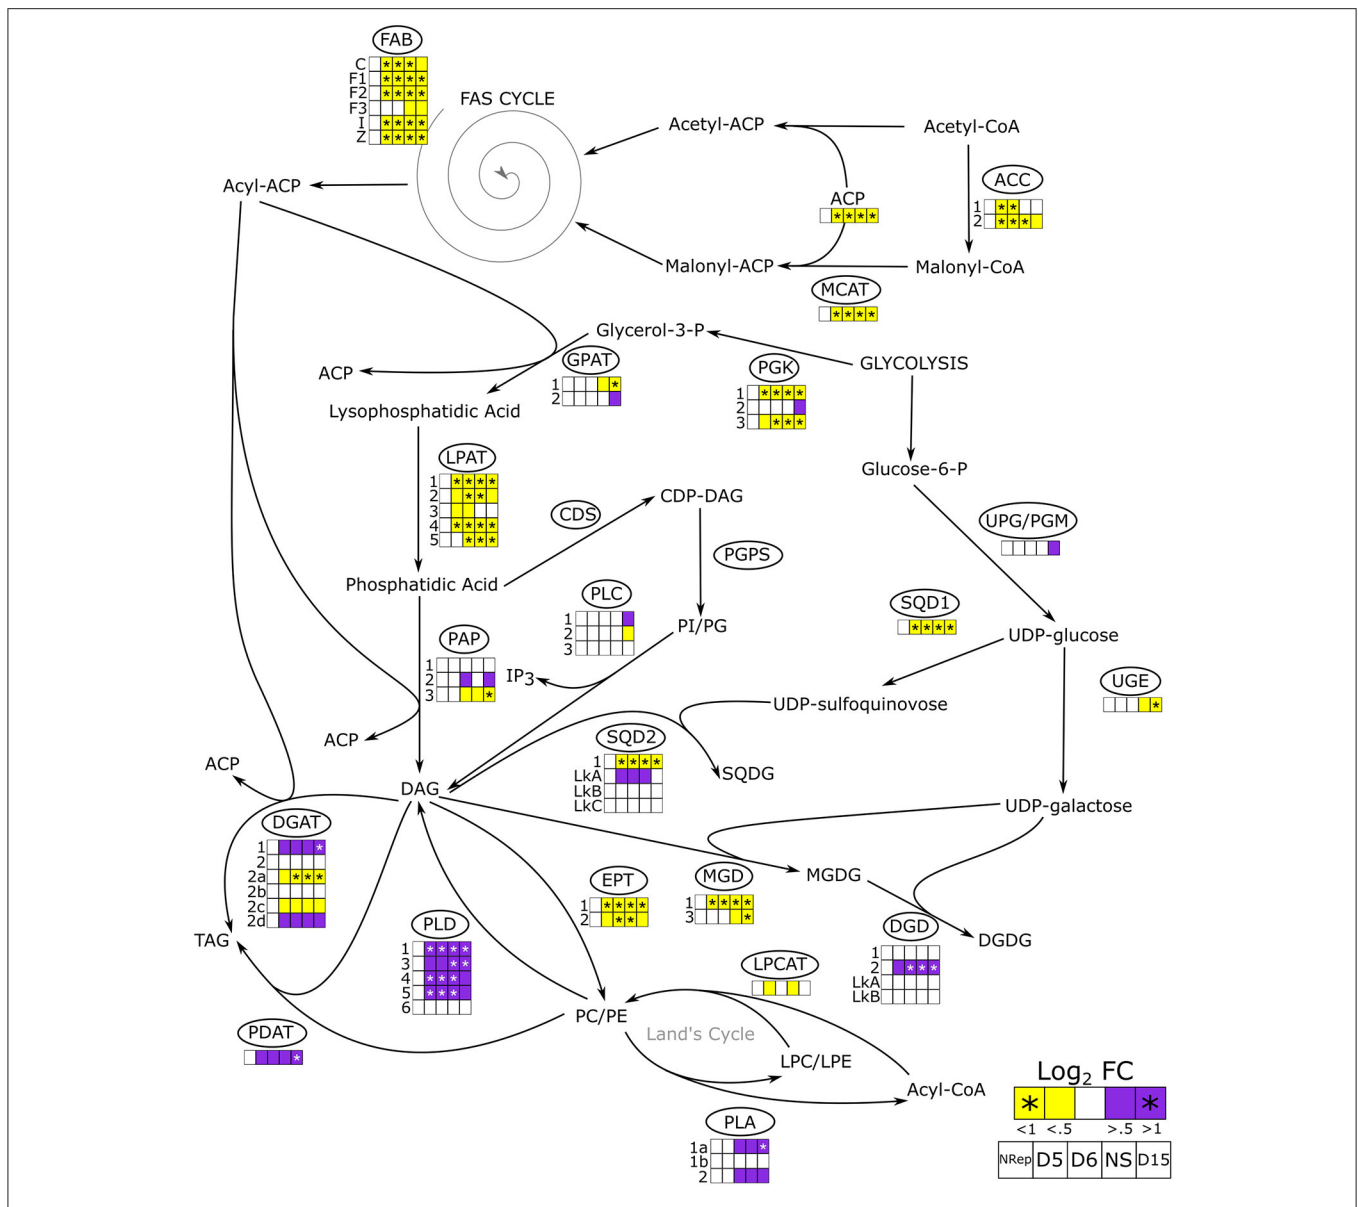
FAB
C
F1
F2
F3
I
Z

FAS CYCLE

Acetyl-ACP
Acetyl-CoA
ACC
1
2
ACP
Acyl-ACP
Malonyl-ACP
Malonyl-CoA
MCAT
Glycerol-3-P
GLYCOLYSIS
ACP
GPAT
1
2
PGK
1
2
3
Lysophosphatidic Acid
Glucose-6-P
LPAT
1
2
3
4
5
CDS
CDP-DAG
UPG/PGM
PGPS
Phosphatidic Acid
PLC
1
2
3
PI/PG
SQD1
UDP-glucose
PAP
1
2
3
$IP_3$
UDP-sulfoquinovose
UGE
ACP
SQD2
1
LkA
LkB
LkC
SQDG
ACP
DAG
UDP-galactose
DGAT
1
2
2a
2b
2c
2d
MGDG
EPT
1
2
MGD
1
3
DGD
1
2
LkA
LkB
DGDG
TAG
PLD
1
3
4
5
6
LPCAT
PC/PE
Land's Cycle
PDAT
LPC/LPE
Acyl-CoA
PLA
1a
1b
2
$Log_2$ FC
<1 <.5 >.5 >1
NRep D5 D6 NS D15